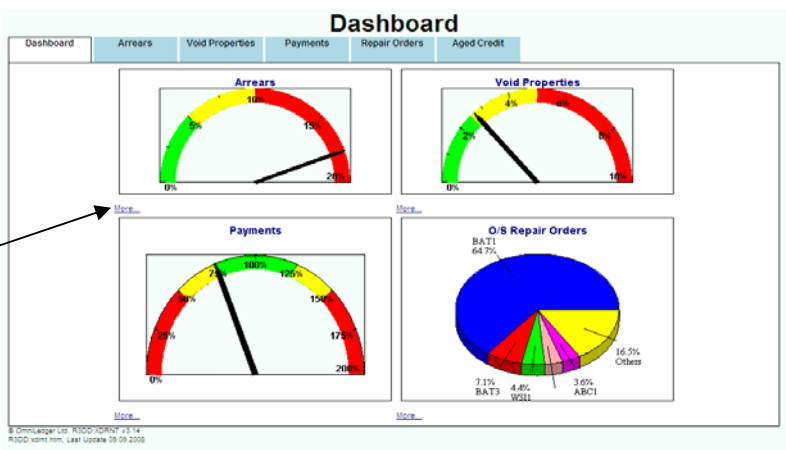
Dashboard

Dashboard | Arrears | Void Properties | Payments | Repair Orders | Aged Credit

Arrears
0% 5% 10% 15% 20%

More...

Void Properties
0% 2% 4% 6% 8% 10%

More...

Payments
0% 25% 50% 75% 100% 125% 150% 175% 200%

More...

O/S Repair Orders
BAT1 64.7%
16.5% Others
7.1% BAT3
4.4% WSI1
3.6% ABC1

More...

© OmniLedger Ltd. R3DD:XDRNT v3.14
R3DD:xdrnt.htm, Last Update 09.09.2008